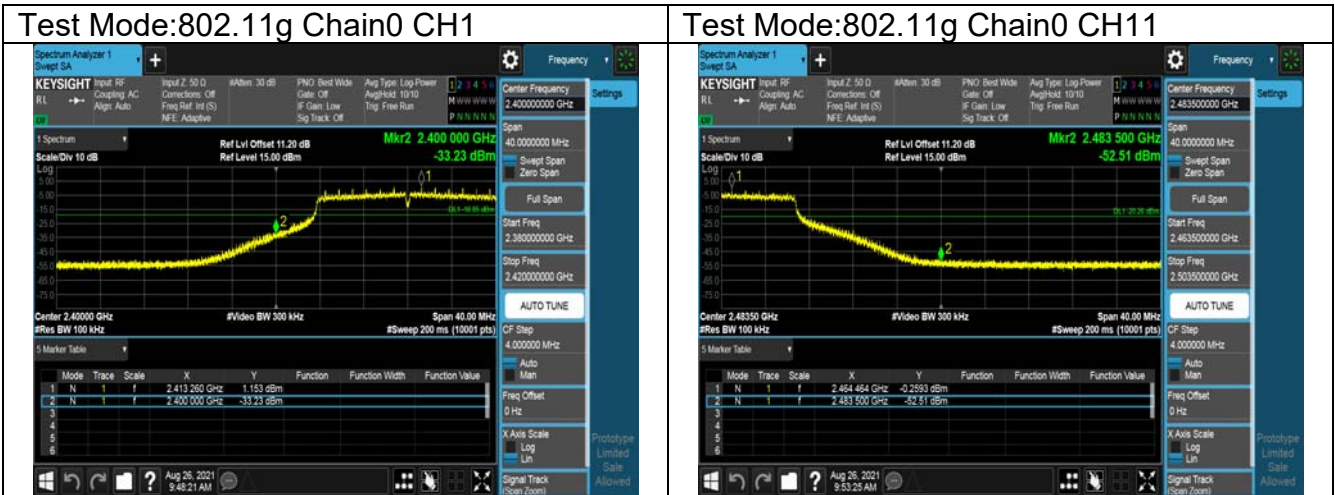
| Test Mode:802.11g Chain0 CH1 | Test Mode:802.11g Chain0 CH11 |
|---|---|
| Spectrum Analyzer 1 Swept SA + Frequency KEYSIGHT Input: RF Coupling: AC Align: Auto Input Z: 50 Ω Corrections: Off Freq Ref: Int (S) NFE: Adaptive #Atten: 30 dB PNO: Best Wide Gate: Off IF Gain: Low Sig Track: Off Avg Type: Log-Power Avg\|Hold: 10/10 Trig: Free Run 1 2 3 4 5 6 M WWWWW P NNNNN Center Frequency 2.400000000 GHz Settings 1 Spectrum Scale/Div 10 dB Log Ref Lvl Offset 11.20 dB Ref Level 15.00 dBm Mkr2 2.400 000 GHz -33.23 dBm 5.00 -5.00 -15.0 -25.0 -35.0 -45.0 -55.0 -65.0 -75.0 Span 40.0000000 MHz Swept Span Zero Span Full Span Start Freq 2.380000000 GHz Stop Freq 2.420000000 GHz AUTO TUNE Center 2.40000 GHz #Res BW 100 kHz #Video BW 300 kHz Span 40.00 MHz #Sweep 200 ms (10001 pts) CF Step 4.000000 MHz Auto Man 5 Marker Table Mode Trace Scale X Y Function Function Width Function Value 1 N 1 f 2.413 260 GHz 1.153 dBm 2 N 1 f 2.400 000 GHz -33.23 dBm 3 4 5 6 Freq Offset 0 Hz X Axis Scale Log Lin Signal Track Aug 26, 2021 9:48:21 AM | Spectrum Analyzer 1 Swept SA + Frequency KEYSIGHT Input: RF Coupling: AC Align: Auto Input Z: 50 Ω Corrections: Off Freq Ref: Int (S) NFE: Adaptive #Atten: 30 dB PNO: Best Wide Gate: Off IF Gain: Low Sig Track: Off Avg Type: Log-Power Avg\|Hold: 10/10 Trig: Free Run 1 2 3 4 5 6 M WWWWW P NNNNN Center Frequency 2.483500000 GHz Settings 1 Spectrum Scale/Div 10 dB Log Ref Lvl Offset 11.20 dB Ref Level 15.00 dBm Mkr2 2.483 500 GHz -52.51 dBm 5.00 -5.00 -15.0 -25.0 -35.0 -45.0 -55.0 -65.0 -75.0 Span 40.0000000 MHz Swept Span Zero Span Full Span Start Freq 2.463500000 GHz Stop Freq 2.503500000 GHz AUTO TUNE Center 2.48350 GHz #Res BW 100 kHz #Video BW 300 kHz Span 40.00 MHz #Sweep 200 ms (10001 pts) CF Step 4.000000 MHz Auto Man 5 Marker Table Mode Trace Scale X Y Function Function Width Function Value 1 N 1 f 2.464 464 GHz -0.2593 dBm 2 N 1 f 2.483 500 GHz -52.51 dBm 3 4 5 6 Freq Offset 0 Hz X Axis Scale Log Lin Signal Track (Span Zoom) Prototype Limited Sale Allowed Aug 26, 2021 9:53:25 AM |